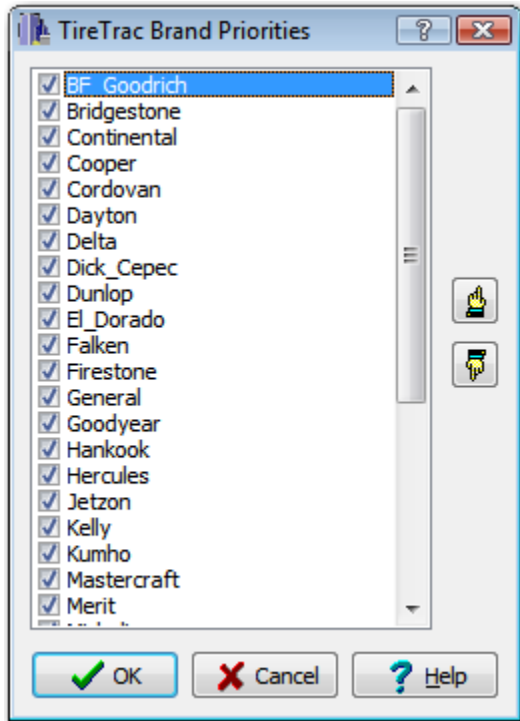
TireTrac Brand Priorities

BF_Goodrich
Bridgestone
Continental
Cooper
Cordovan
Dayton
Delta
Dick_Cepec
Dunlop
El_Dorado
Falken
Firestone
General
Goodyear
Hankook
Hercules
Jetzon
Kelly
Kumho
Mastercraft
Merit
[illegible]

OK
Cancel
Help